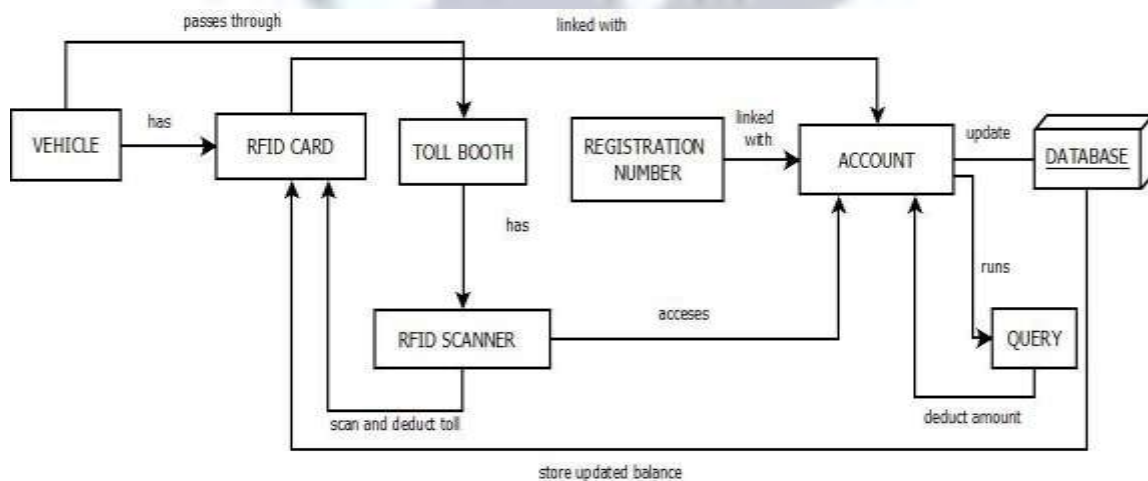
passes through

linked with

VEHICLE

has

RFID CARD

TOLL BOOTH

REGISTRATION NUMBER

linked with

ACCOUNT

update

DATABASE

has

runs

RFID SCANNER

acceses

QUERY

scan and deduct toll

deduct amount

store updated balance